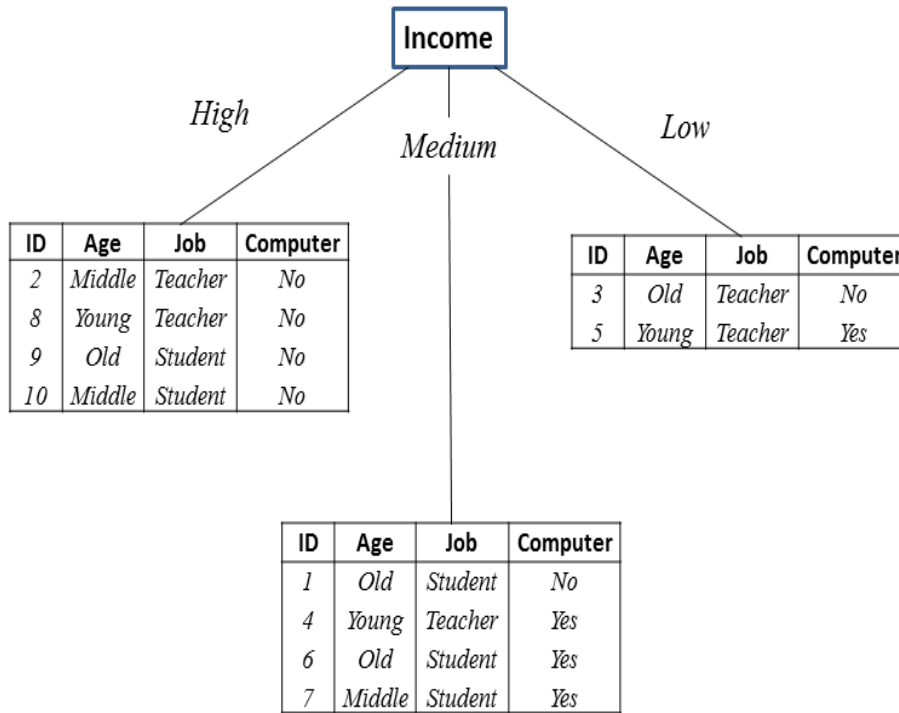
Income

High

Medium

Low

| ID | Age | Job | Computer |
|---|---|---|---|
| 2 | Middle | Teacher | No |
| 8 | Young | Teacher | No |
| 9 | Old | Student | No |
| 10 | Middle | Student | No |

| ID | Age | Job | Computer |
|---|---|---|---|
| 3 | Old | Teacher | No |
| 5 | Young | Teacher | Yes |

| ID | Age | Job | Computer |
|---|---|---|---|
| 1 | Old | Student | No |
| 4 | Young | Teacher | Yes |
| 6 | Old | Student | Yes |
| 7 | Middle | Student | Yes |